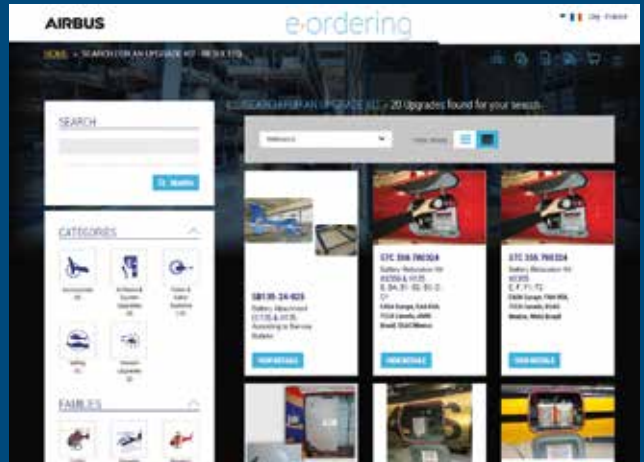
AIRBUS

e-ordering

City · France

HOME > SEARCH FOR AN UPGRADE KIT - RESULTS

> SEARCH FOR AN UPGRADE KIT > 20 Upgrades found for your search

SEARCH

Search

Relevance

View mode

CATEGORIES

Accessories
(8)

Airframe & System Upgrades
(8)

Cabin & Cabin Systems
(13)

Lighting
(1)

Avionic Upgrades
(2)

FAMILIES

SB135-24-023

Battery Attachment EC135 & H135 According to Service Bulletin

VIEW DETAILS

STC 350.7903A

Battery Relocation Kit AS350 & H125 B, B4, B1, B2, B3, D, D1

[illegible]

VIEW DETAILS

STC 350.7903A

Battery Relocation Kit AS355 E, F, F1, F2

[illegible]

VIEW DETAILS